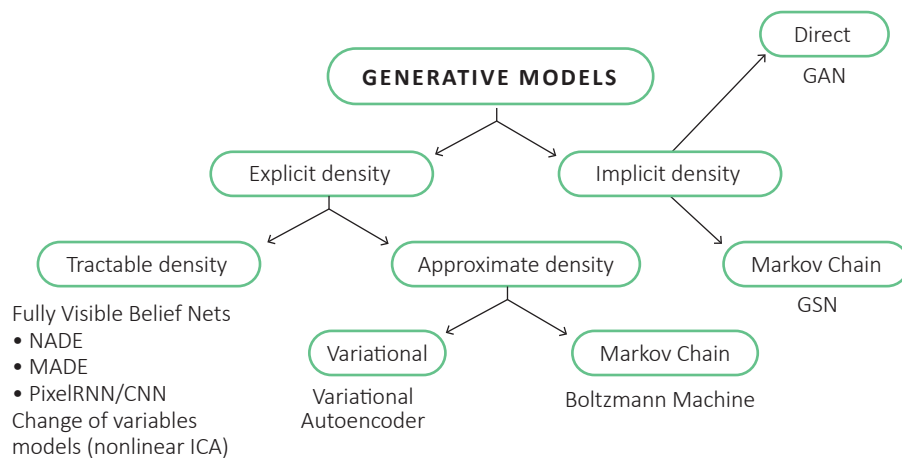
GENERATIVE MODELS

Explicit density

Implicit density

Direct

GAN

Markov Chain

GSN

Tractable density

Fully Visible Belief Nets
• NADE
• MADE
• PixelRNN/CNN
Change of variables models (nonlinear ICA)

Approximate density

Variational

Variational Autoencoder

Markov Chain

Boltzmann Machine